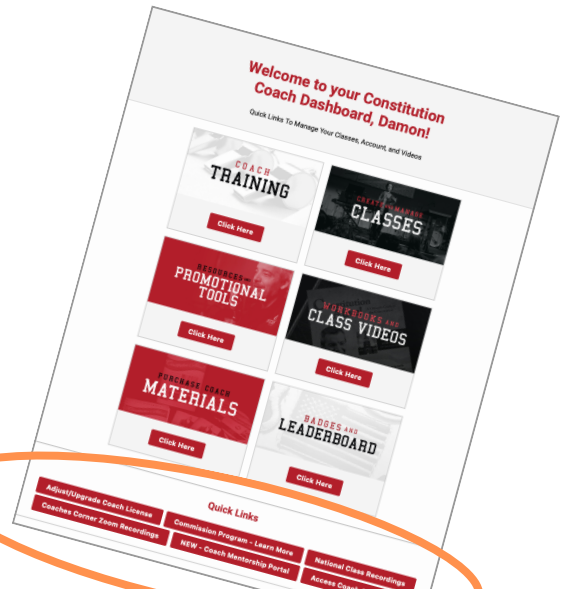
Welcome to your Constitution Coach Dashboard, Damon!

Quick Links To Manage Your Classes, Account, and Videos

COACH
TRAINING

Click Here

CREATE & MANAGE
CLASSES

Click Here

RESOURCES AND
PROMOTIONAL TOOLS

Click Here

WORKBOOKS AND
CLASS VIDEOS

Click Here

PURCHASE COACH
MATERIALS

Click Here

BADGES AND
LEADERBOARD

Click Here

Quick Links

Adjust/Upgrade Coach License

Coaches Corner Zoom Recordings

Commission Program - Learn More

NEW - Coach Mentorship Portal

National Class Recordings

Access Coac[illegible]